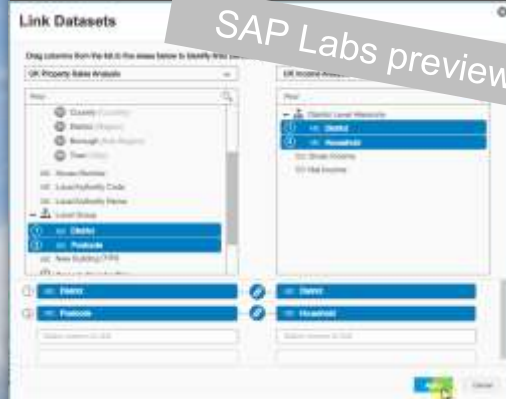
Link Datasets

SAP Labs preview

Drag columns from the list to the areas below to identify how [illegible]

UK Property Sales Analysis

UK Income Analysis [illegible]

Filter

Filter

County ([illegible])

District ([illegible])

Borough ([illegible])

Town ([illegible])

House Number

Local Authority Code

Local Authority Name

Local Group

District

Postcode

New Building (Y/N)

District Level Measure

District

Household

Gross Income

Net Income

District

District

Postcode

Household

Cancel